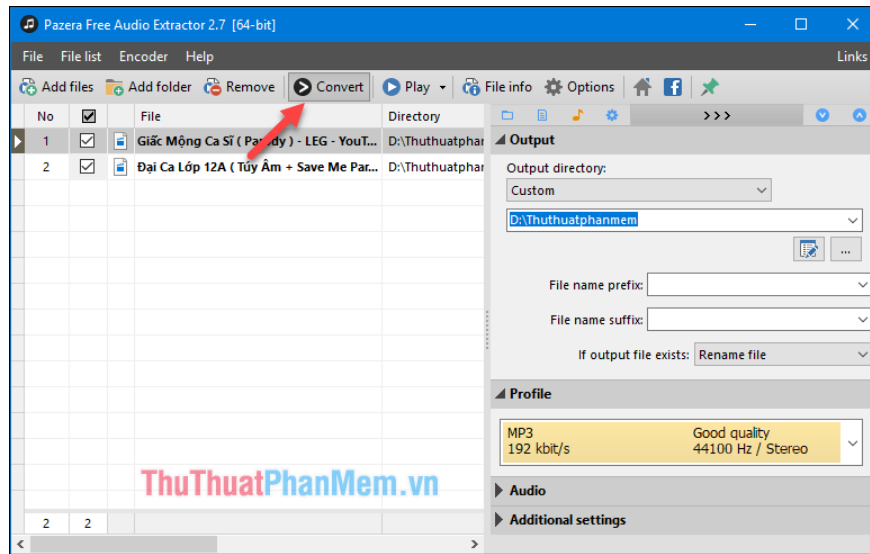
Pazera Free Audio Extractor 2.7 [64-bit]

File File list Encoder Help Links

Add files Add folder Remove Convert Play File info Options

| No | ☑ | File | Directory |
|---|---|---|---|
| 1 | ☑ | Giấc Mộng Ca Sĩ ( Parody ) - LEG - YouT... | D:\Thuthuatphar |
| 2 | ☑ | Đại Ca Lớp 12A ( Túy Âm + Save Me Par... | D:\Thuthuatphar |
| 2 | 2 | | |

>>>

Output

Output directory:

Custom

D:\Thuthuatphanmem

...

File name prefix:

File name suffix:

If output file exists: Rename file

Profile

MP3
192 kbit/s

Good quality
44100 Hz / Stereo

Audio

Additional settings

ThuThuatPhanMem.vn